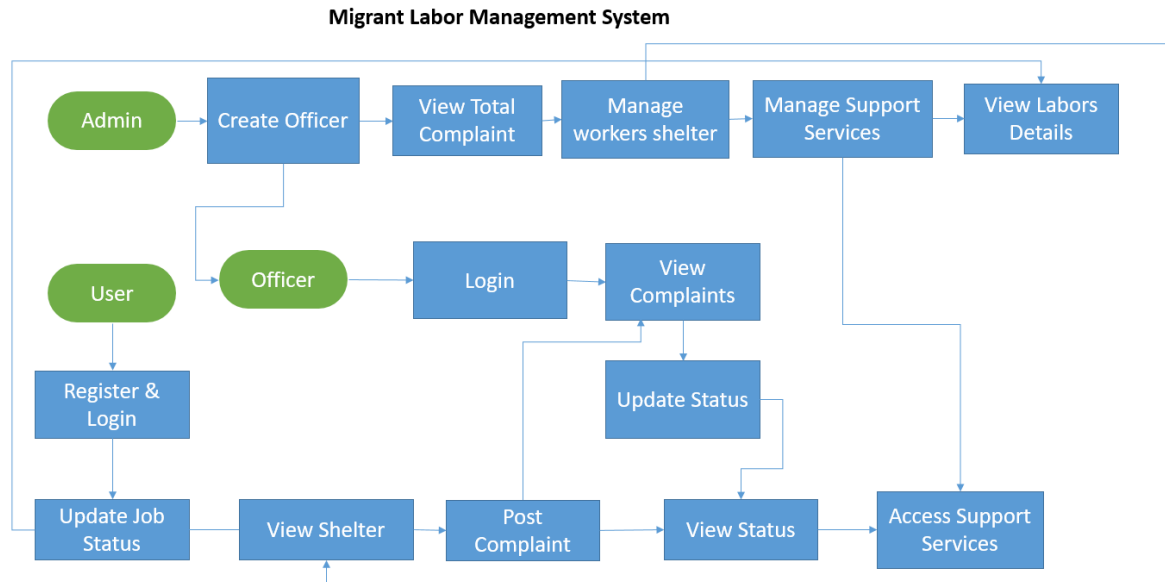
Migrant Labor Management System

Admin

Create Officer

View Total Complaint

Manage workers shelter

Manage Support Services

View Labors Details

User

Officer

Login

View Complaints

Register & Login

Update Status

Update Job Status

View Shelter

Post Complaint

View Status

Access Support Services